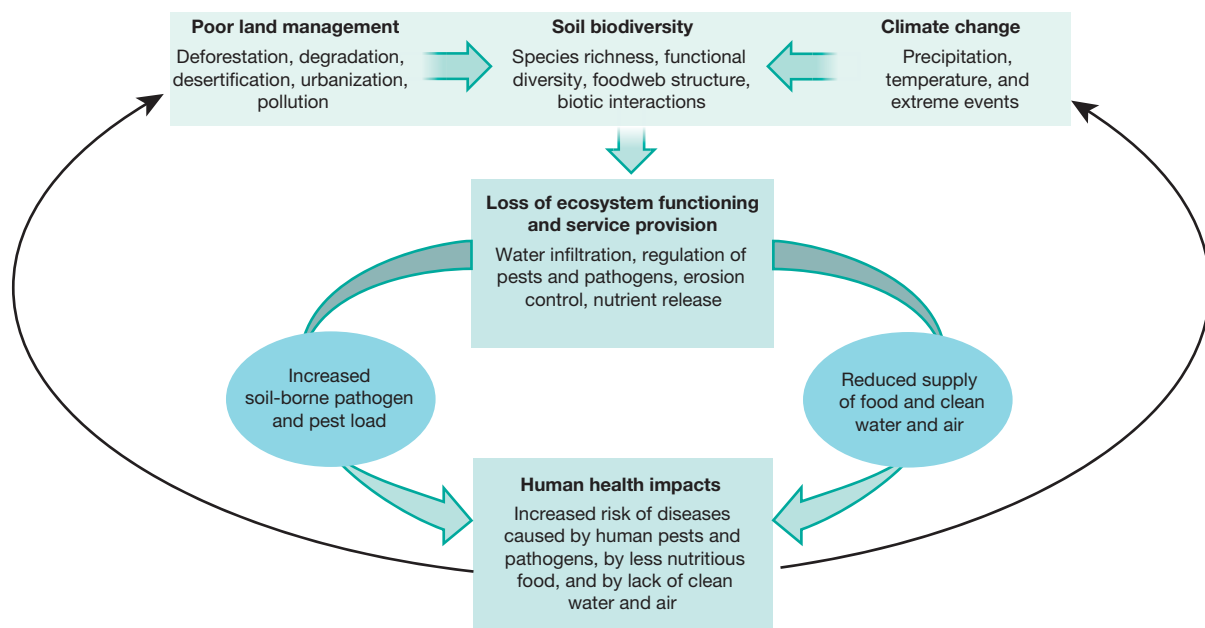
Poor land management
Deforestation, degradation, desertification, urbanization, pollution

Soil biodiversity
Species richness, functional diversity, foodweb structure, biotic interactions

Climate change
Precipitation, temperature, and extreme events

Loss of ecosystem functioning and service provision
Water infiltration, regulation of pests and pathogens, erosion control, nutrient release

Increased soil-borne pathogen and pest load

Reduced supply of food and clean water and air

Human health impacts
Increased risk of diseases caused by human pests and pathogens, by less nutritious food, and by lack of clean water and air